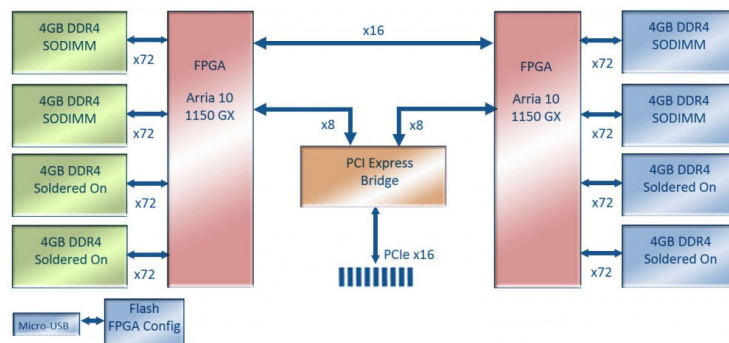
4GB DDR4 SODIMM

x72

4GB DDR4 SODIMM

x72

4GB DDR4 Soldered On

x72

4GB DDR4 Soldered On

x72

FPGA

Arria 10 1150 GX

x16

x8

x8

PCI Express Bridge

PCIe x16

FPGA

Arria 10 1150 GX

4GB DDR4 SODIMM

x72

4GB DDR4 SODIMM

x72

4GB DDR4 Soldered On

x72

4GB DDR4 Soldered On

x72

Micro-USB

Flash FPGA Config